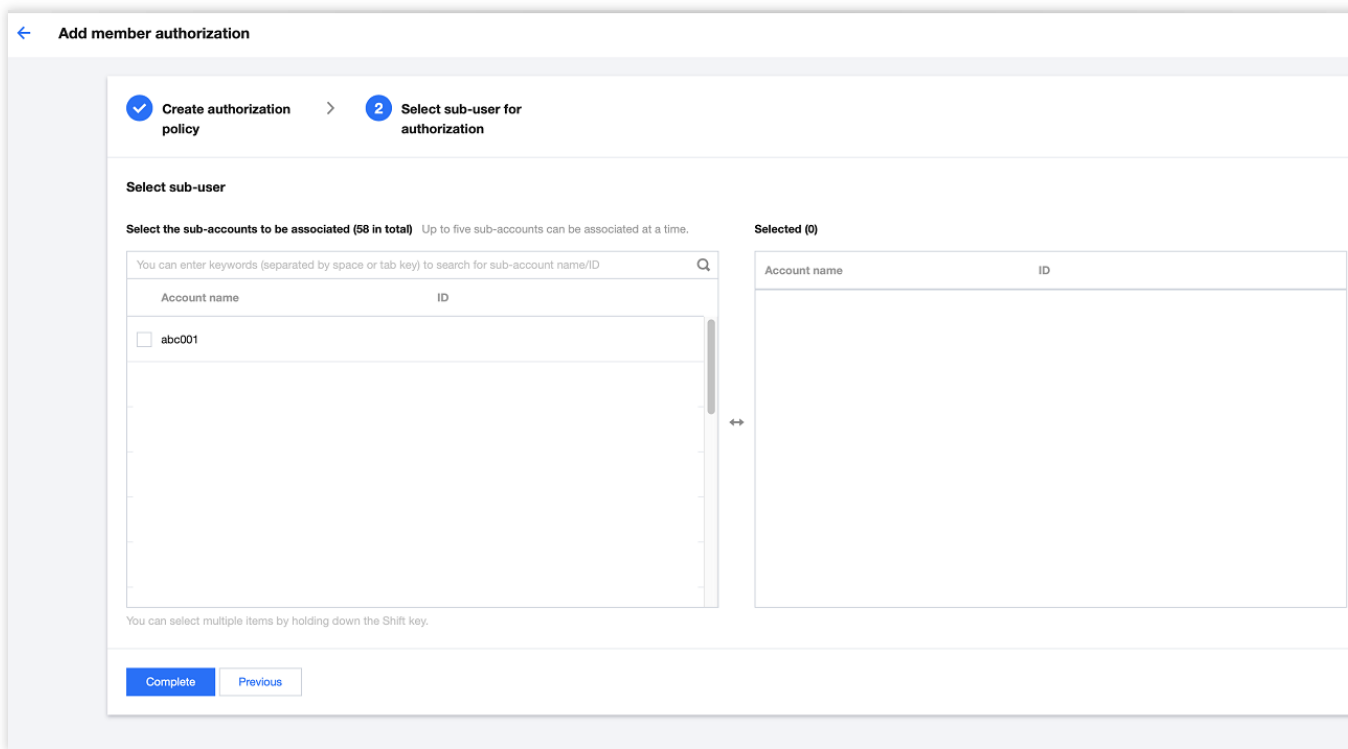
Add member authorization

Create authorization policy

2 Select sub-user for authorization

Select sub-user

Select the sub-accounts to be associated (58 in total) Up to five sub-accounts can be associated at a time.

You can enter keywords (separated by space or tab key) to search for sub-account name/ID

| Account name | ID |
|---|---|
| abc001 | |

Selected (0)

| Account name | ID |
|---|---|

You can select multiple items by holding down the Shift key.

Complete Previous